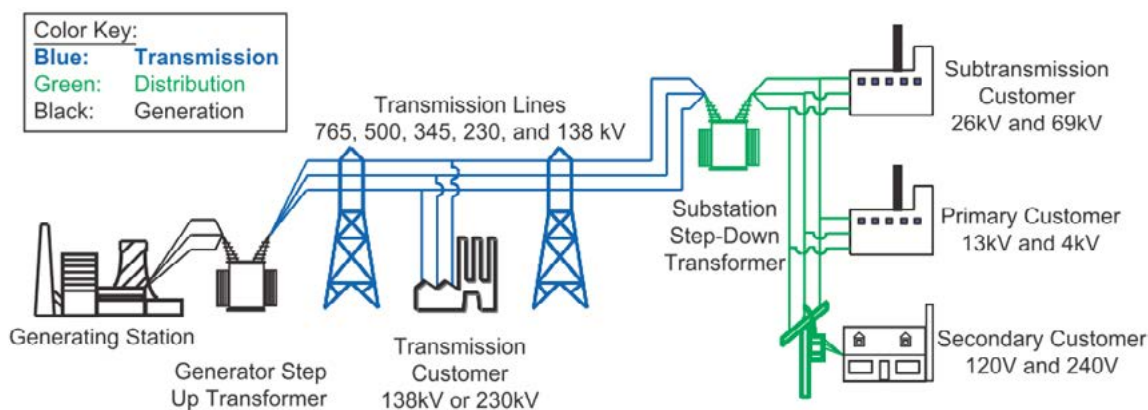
Color Key:
Blue: Transmission
Green: Distribution
Black: Generation

Transmission Lines
765, 500, 345, 230, and 138 kV

Subtransmission Customer
26kV and 69kV

Substation Step-Down Transformer

Primary Customer
13kV and 4kV

Generating Station

Generator Step Up Transformer

Transmission Customer
138kV or 230kV

Secondary Customer
120V and 240V